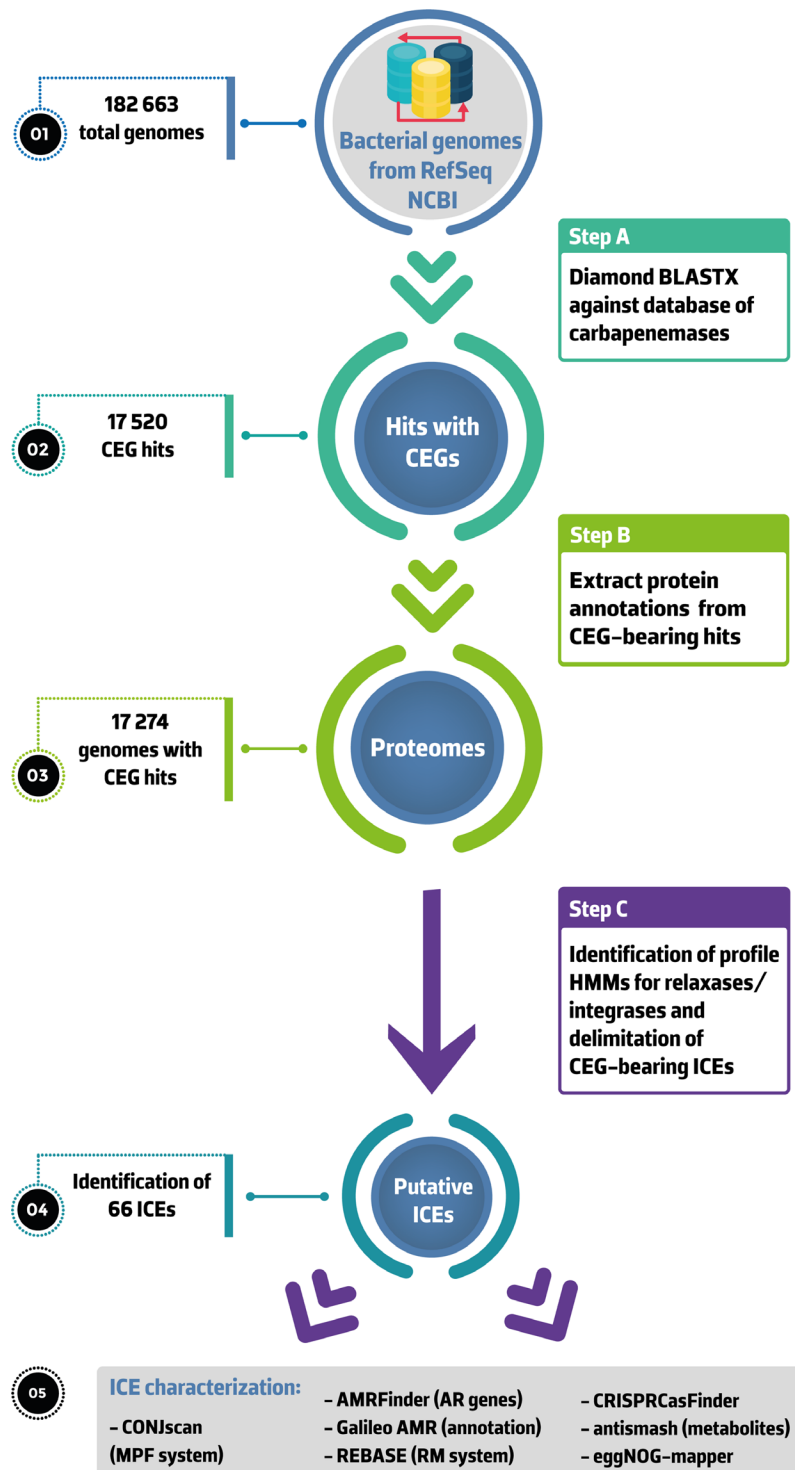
01
182 663 total genomes

Bacterial genomes from RefSeq NCBI

Step A
Diamond BLASTX against database of carbapenemases

02
17 520 CEG hits

Hits with CEGs

Step B
Extract protein annotations from CEG-bearing hits

03
17 274 genomes with CEG hits

Proteomes

Step C
Identification of profile HMMs for relaxases/ integrases and delimitation of CEG-bearing ICEs

04
Identification of 66 ICEs

Putative ICEs

05
ICE characterization:
- CONJscan (MPF system)
- AMRFinder (AR genes)
- Galileo AMR (annotation)
- REBASE (RM system)
- CRISPRCasFinder
- antismash (metabolites)
- eggNOG-mapper